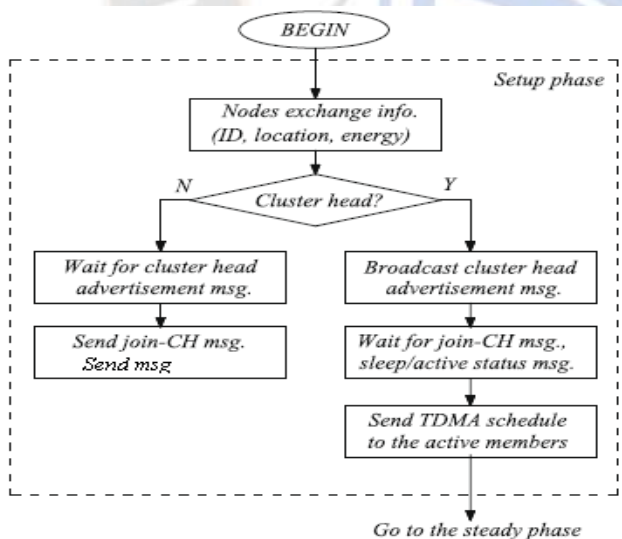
BEGIN

Setup phase

Nodes exchange info. (ID, location, energy)

Cluster head?

N

Y

Wait for cluster head advertisement msg.

Send join-CH msg. Send msg

Broadcast cluster head advertisement msg.

Wait for join-CH msg., sleep/active status msg.

Send TDMA schedule to the active members

Go to the steady phase